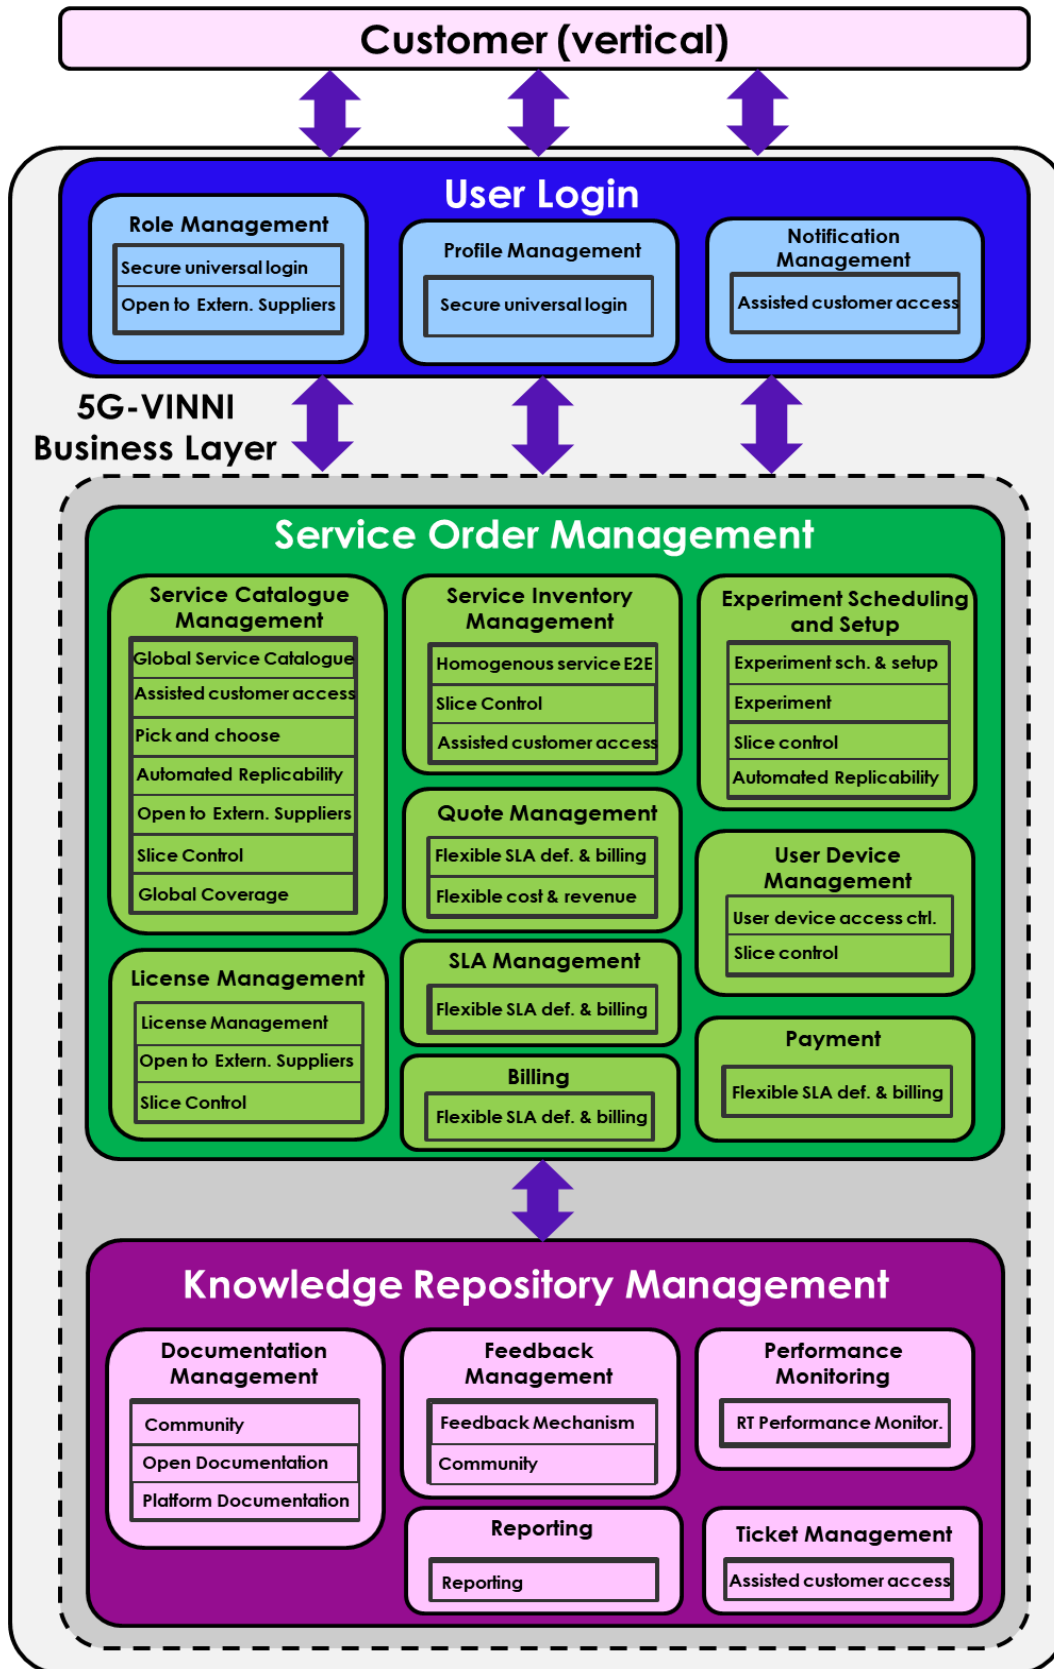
Customer (vertical)

User Login

Role Management
Secure universal login
Open to Extern. Suppliers

Profile Management
Secure universal login

Notification Management
Assisted customer access

5G-VINNI Business Layer

Service Order Management

Service Catalogue Management
Global Service Catalogue
Assisted customer access
Pick and choose
Automated Replicability
Open to Extern. Suppliers
Slice Control
Global Coverage

Service Inventory Management
Homogenous service E2E
Slice Control
Assisted customer access

Experiment Scheduling and Setup
Experiment sch. & setup
Experiment
Slice control
Automated Replicability

Quote Management
Flexible SLA def. & billing
Flexible cost & revenue

User Device Management
User device access ctrl.
Slice control

License Management
License Management
Open to Extern. Suppliers
Slice Control

SLA Management
Flexible SLA def. & billing

Payment
Flexible SLA def. & billing

Billing
Flexible SLA def. & billing

Knowledge Repository Management

Documentation Management
Community
Open Documentation
Platform Documentation

Feedback Management
Feedback Mechanism
Community

Performance Monitoring
RT Performance Monitor.

Reporting
Reporting

Ticket Management
Assisted customer access